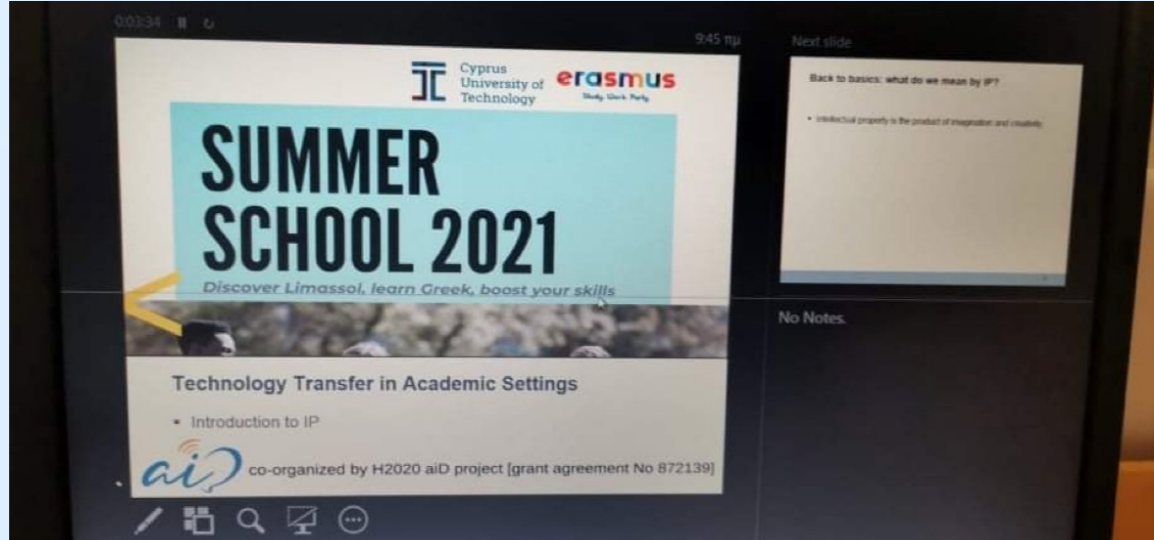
0:03:34

9:45 πμ

Next slide

Cyprus University of Technology

erasmus
Study Work Party

SUMMER SCHOOL 2021

Discover Limassol, learn Greek, boost your skills

Technology Transfer in Academic Settings

- Introduction to IP

aiD co-organized by H2020 aiD project [grant agreement No 872139]

Back to basics: what do we mean by IP?

- Intellectual property is the product of imagination and creativity

No Notes.